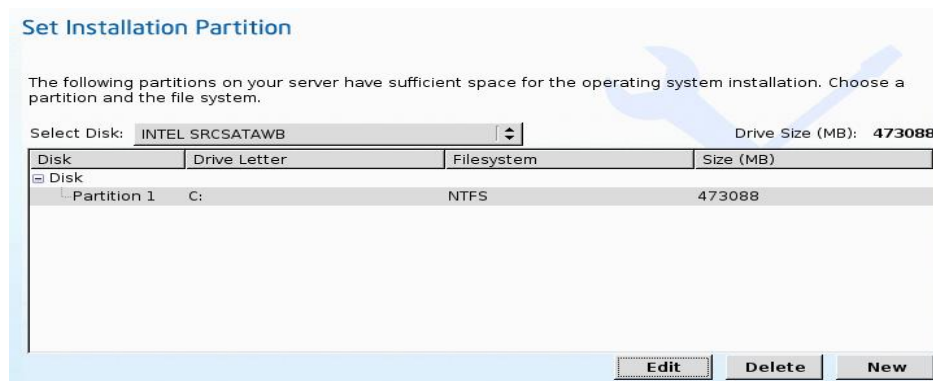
Set Installation Partition

The following partitions on your server have sufficient space for the operating system installation. Choose a partition and the file system.

Select Disk: INTEL SRCSATAWB

Drive Size (MB): 473088

| Disk | Drive Letter | Filesystem | Size (MB) |
|---|---|---|---|
| ⊟ Disk | | | |
| Partition 1 | C: | NTFS | 473088 |

Edit Delete New